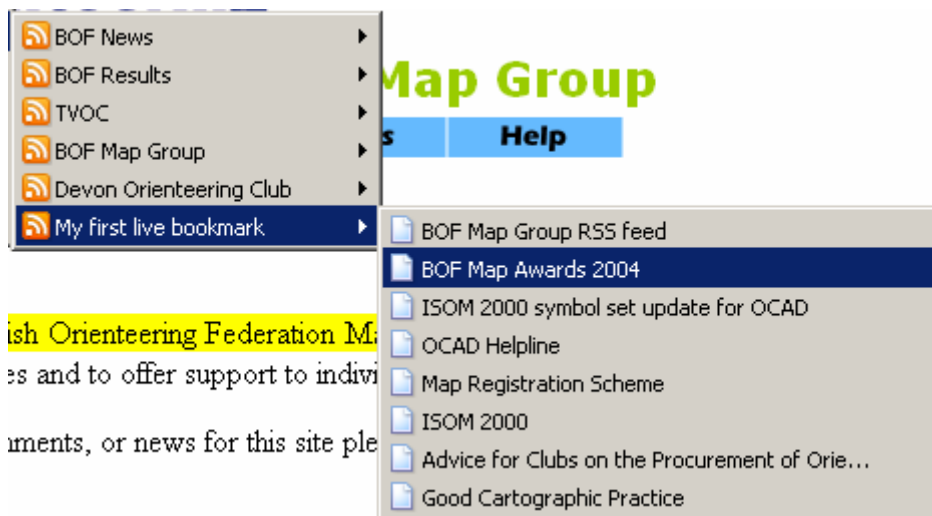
BOF News
BOF Results
TVOC
BOF Map Group
Devon Orienteering Club
My first live bookmark

Map Group
s
Help

BOF Map Group RSS feed
BOF Map Awards 2004
ISOM 2000 symbol set update for OCAD
OCAD Helpline
Map Registration Scheme
ISOM 2000
Advice for Clubs on the Procurement of Orie…
Good Cartographic Practice

ish Orienteering Federation Ma
es and to offer support to indivi
nments, or news for this site ple